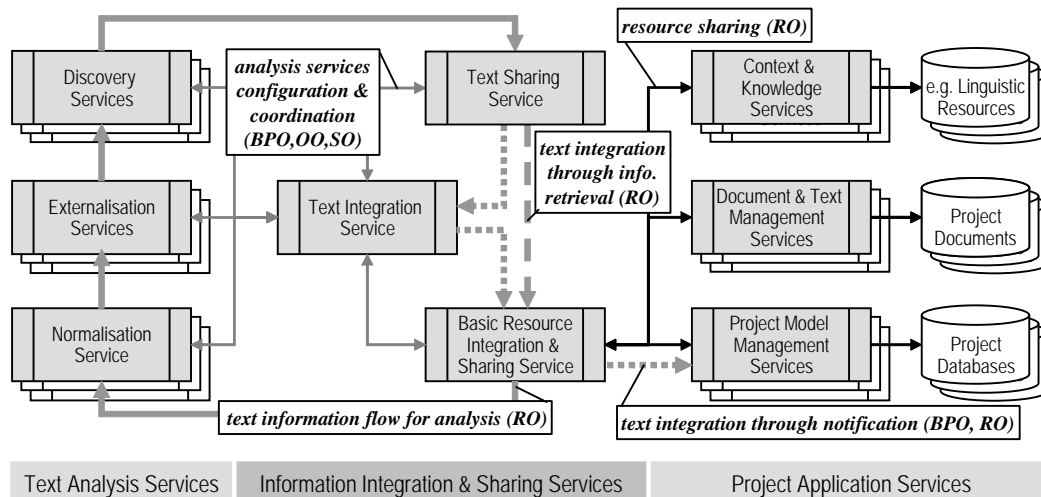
Discovery Services

analysis services configuration & coordination (BPO,OO,SO)

Text Sharing Service

resource sharing (RO)

Context & Knowledge Services

e.g. Linguistic Resources

text integration through info. retrieval (RO)

Externalisation Services

Text Integration Service

Document & Text Management Services

Project Documents

Normalisation Service

Basic Resource Integration & Sharing Service

Project Model Management Services

Project Databases

text information flow for analysis (RO)

text integration through notification (BPO, RO)

Text Analysis Services

Information Integration & Sharing Services

Project Application Services